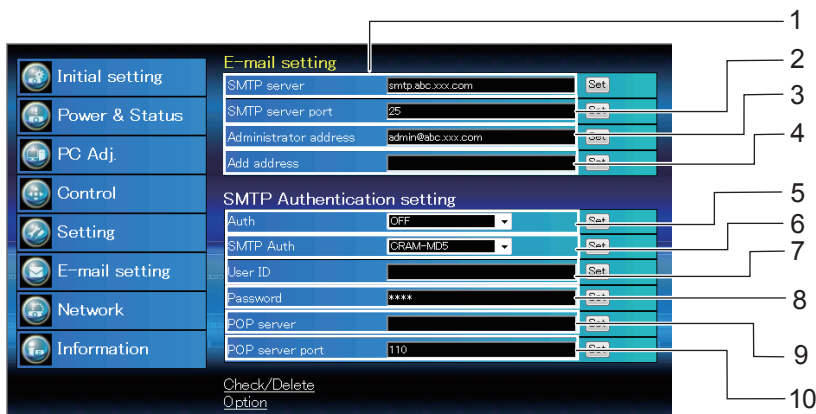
Initial setting
Power & Status
PC Adj.
Control
Setting
E-mail setting
Network
Information

E-mail setting

| SMTP server | smtp.abc.xxx.com | Set |
|---|---|---|
| SMTP server port | 25 | Set |
| Administrator address | admin@abc.xxx.com | Set |
| Add address | | Set |

SMTP Authentication setting

| Auth | OFF | Set |
|---|---|---|
| SMTP Auth | CRAM-MD5 | Set |
| User ID | | Set |
| Password | **** | Set |
| POP server | | Set |
| POP server port | 110 | Set |

Check/Delete
Option

1
2
3
4
5
6
7
8
9
10